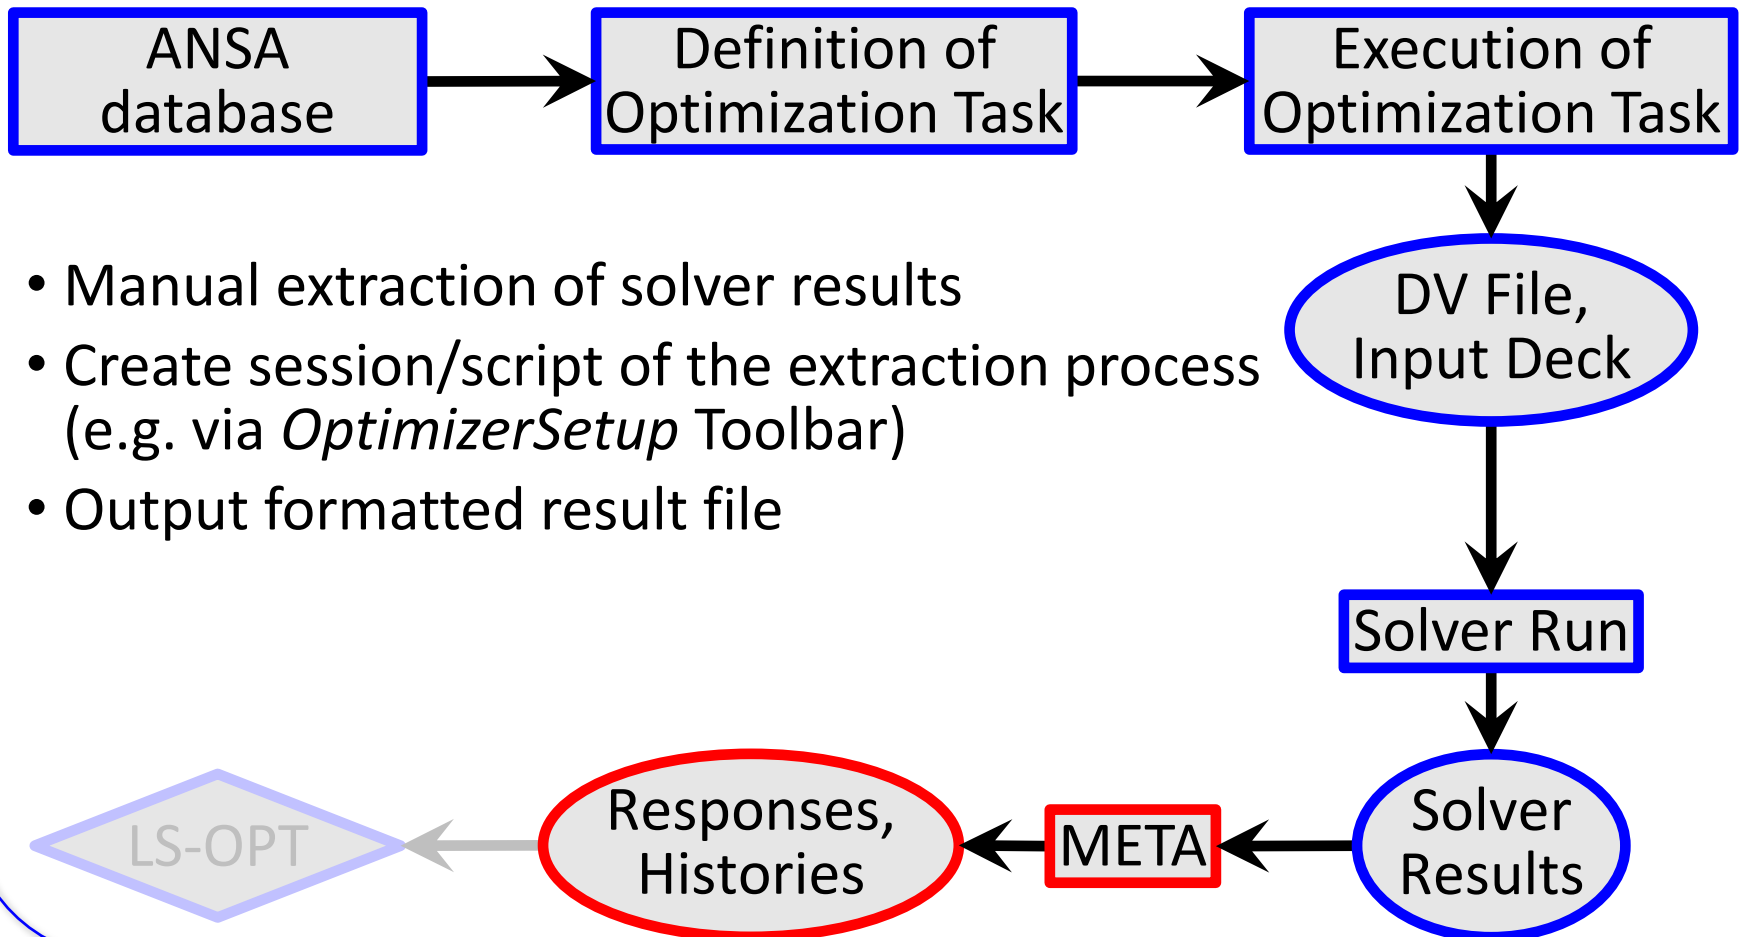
ANSA database

Definition of Optimization Task

Execution of Optimization Task

DV File, Input Deck

• Manual extraction of solver results
• Create session/script of the extraction process (e.g. via *OptimizerSetup* Toolbar)
• Output formatted result file

Solver Run

Solver Results

META

Responses, Histories

LS-OPT